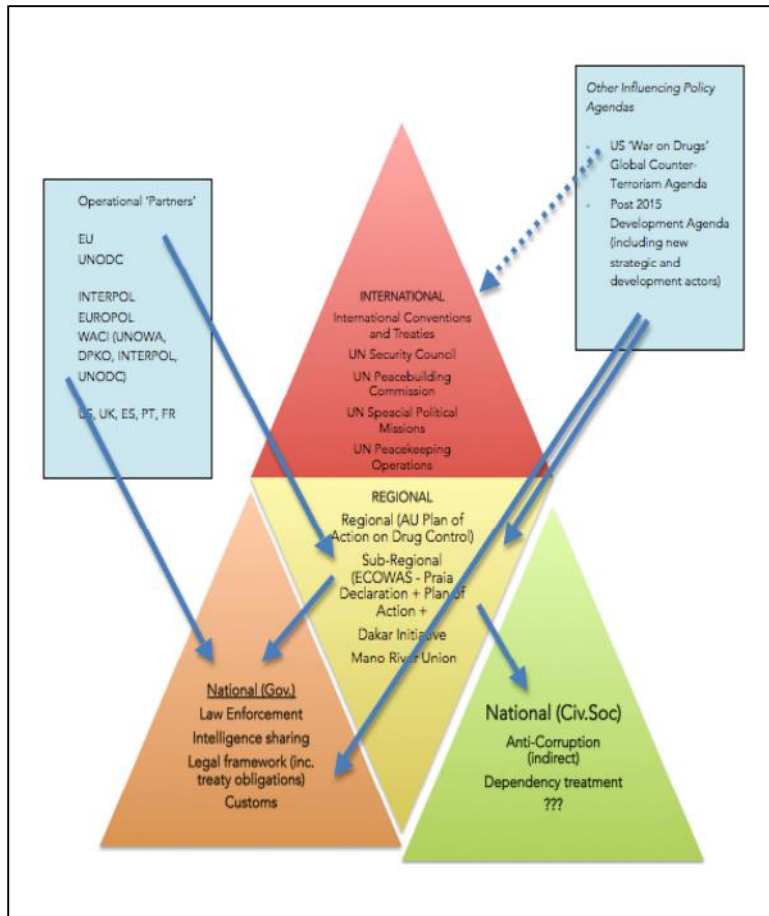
Operational 'Partners'

EU
UNODC

INTERPOL
EUROPOL
WACI (UNOWA, DPKO, INTERPOL, UNODC)

US, UK, ES, PT, FR

Other Influencing Policy Agendas

- US 'War on Drugs' Global Counter-Terrorism Agenda
- Post 2015 Development Agenda (including new strategic and development actors)

INTERNATIONAL
International Conventions and Treaties
UN Security Council
UN Peacebuilding Commission
UN Speacial Political Missions
UN Peacekeeping Operations

REGIONAL
Regional (AU Plan of Action on Drug Control)
Sub-Regional (ECOWAS - Praia Declaration + Plan of Action +
Dakar Initiative
Mano River Union

National (Gov.)
Law Enforcement
Intelligence sharing
Legal framework (inc. treaty obligations)
Customs

National (Civ.Soc)
Anti-Corruption (indirect)
Dependency treatment
???